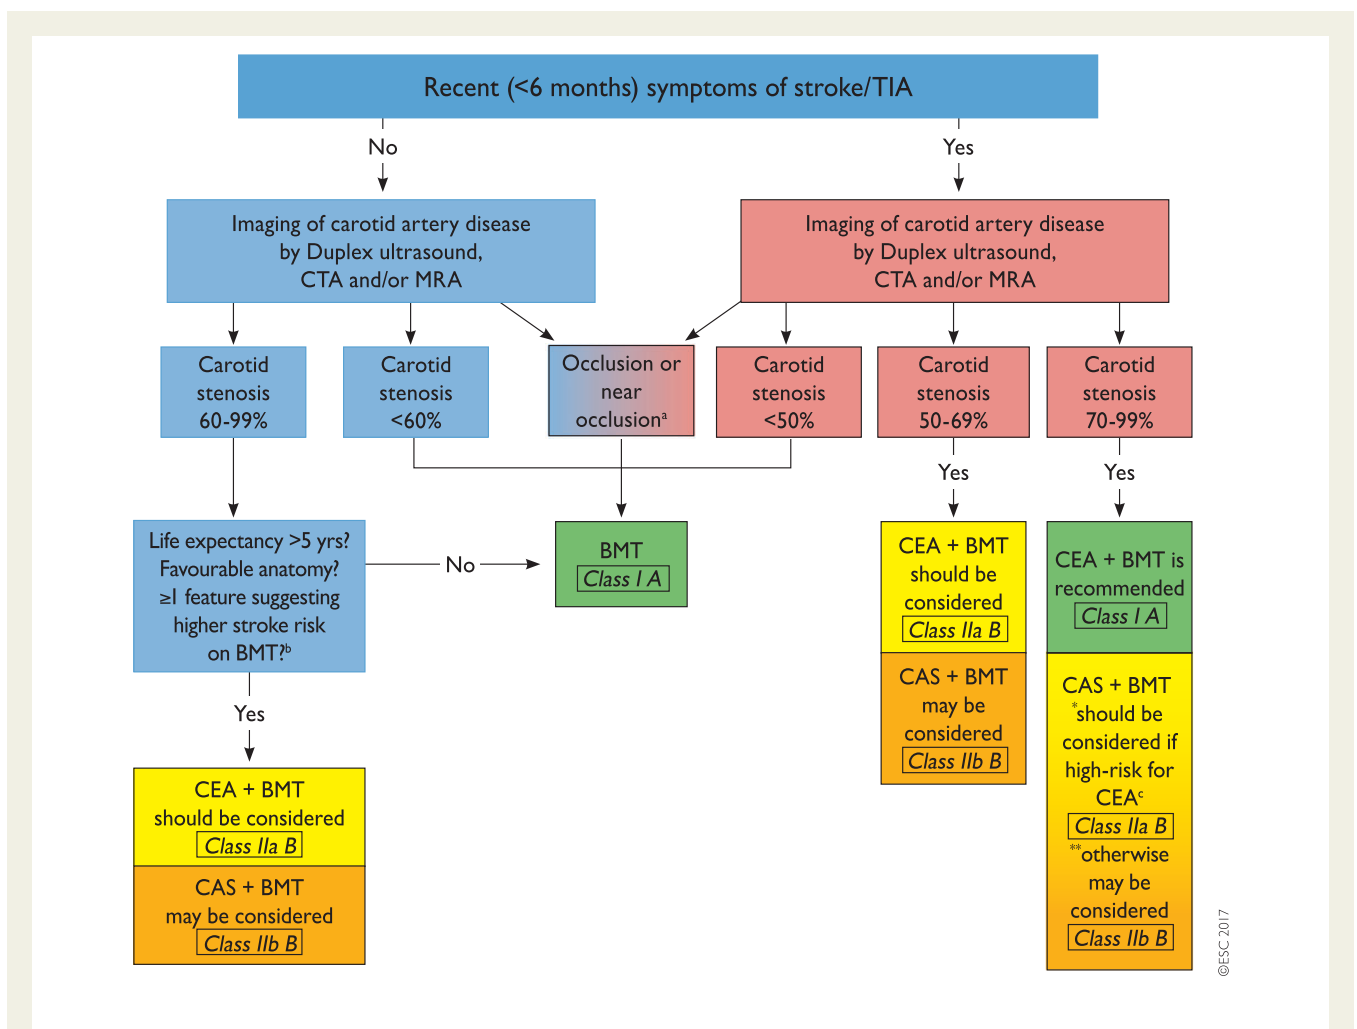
Recent (<6 months) symptoms of stroke/TIA

No

Yes

Imaging of carotid artery disease by Duplex ultrasound, CTA and/or MRA

Imaging of carotid artery disease by Duplex ultrasound, CTA and/or MRA

Carotid stenosis 60-99%

Carotid stenosis <60%

Occlusion or near occlusion$^a$

Carotid stenosis <50%

Carotid stenosis 50-69%

Carotid stenosis 70-99%

Yes

Yes

Life expectancy >5 yrs? Favourable anatomy? ≥1 feature suggesting higher stroke risk on BMT?$^b$

No

BMT
Class I A

CEA + BMT should be considered
Class IIa B

CAS + BMT may be considered
Class IIb B

CEA + BMT is recommended
Class I A

CAS + BMT *should be considered if high-risk for CEA$^c$
Class IIa B
**otherwise may be considered
Class IIb B

Yes

CEA + BMT should be considered
Class IIa B

CAS + BMT may be considered
Class IIb B

©ESC 2017